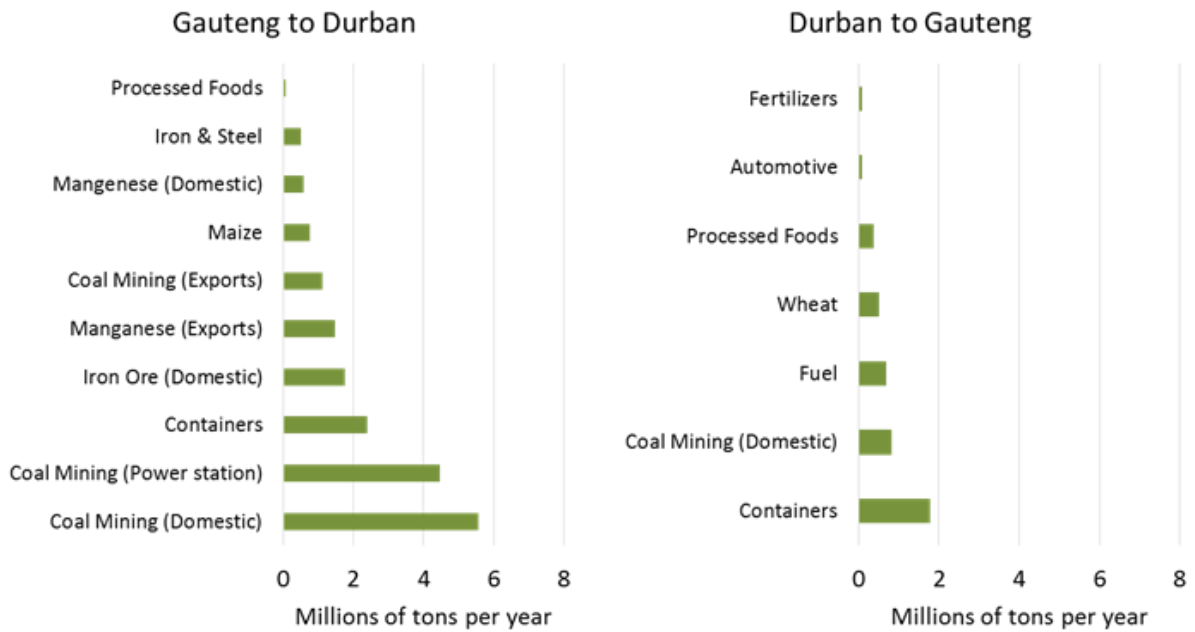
Gauteng to Durban

Processed Foods
Iron & Steel
Mangenese (Domestic)
Maize
Coal Mining (Exports)
Manganese (Exports)
Iron Ore (Domestic)
Containers
Coal Mining (Power station)
Coal Mining (Domestic)

0 2 4 6 8

Millions of tons per year

Durban to Gauteng

Fertilizers
Automotive
Processed Foods
Wheat
Fuel
Coal Mining (Domestic)
Containers

0 2 4 6 8

Millions of tons per year